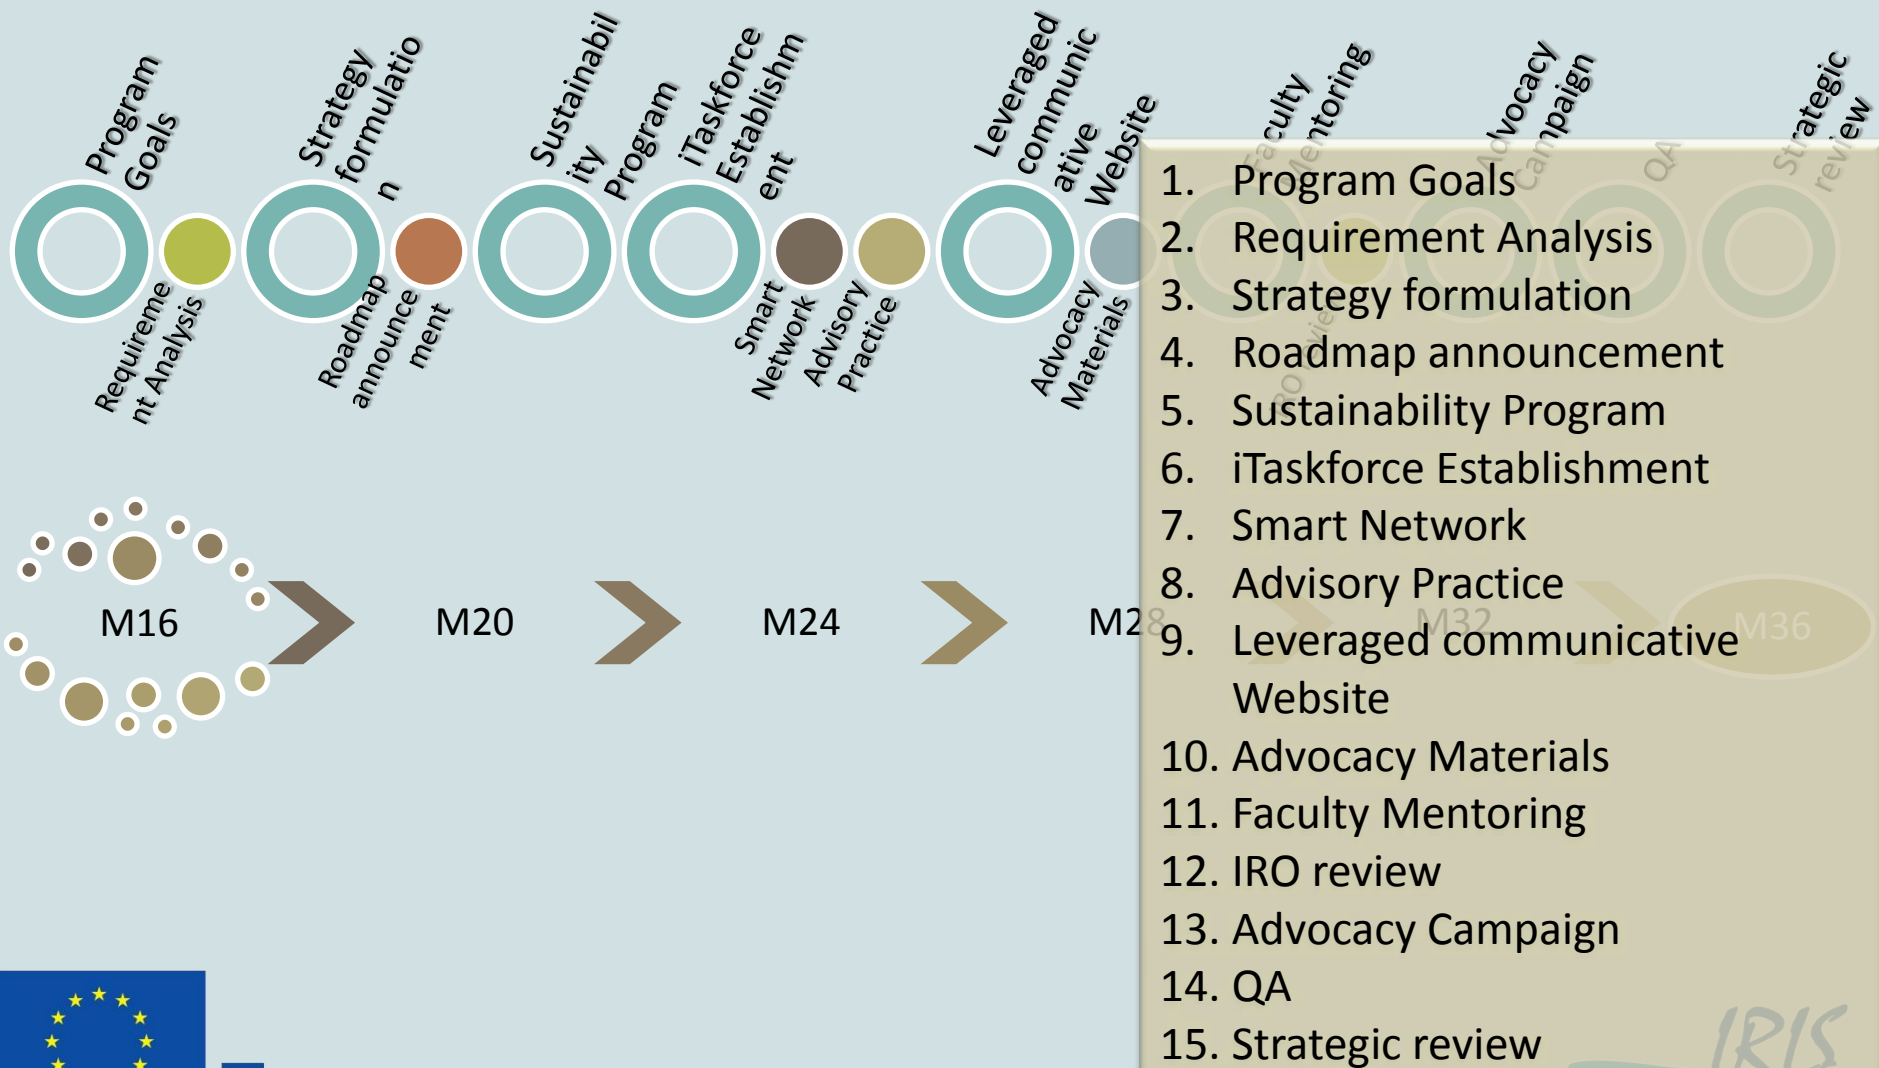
Program Goals

Requirement Analysis

Strategy formulation

Roadmap announcement

Sustainability Program

iTaskforce Establishment

Smart Network

Advisory Practice

Leveraged communicative Website

Advocacy Materials

Faculty Mentoring

IRO review

Advocacy Campaign

QA

Strategic review

M16

M20

M24

M28

M32

M36

1. Program Goals
2. Requirement Analysis
3. Strategy formulation
4. Roadmap announcement
5. Sustainability Program
6. iTaskforce Establishment
7. Smart Network
8. Advisory Practice
9. Leveraged communicative Website
10. Advocacy Materials
11. Faculty Mentoring
12. IRO review
13. Advocacy Campaign
14. QA
15. Strategic review

IRIS